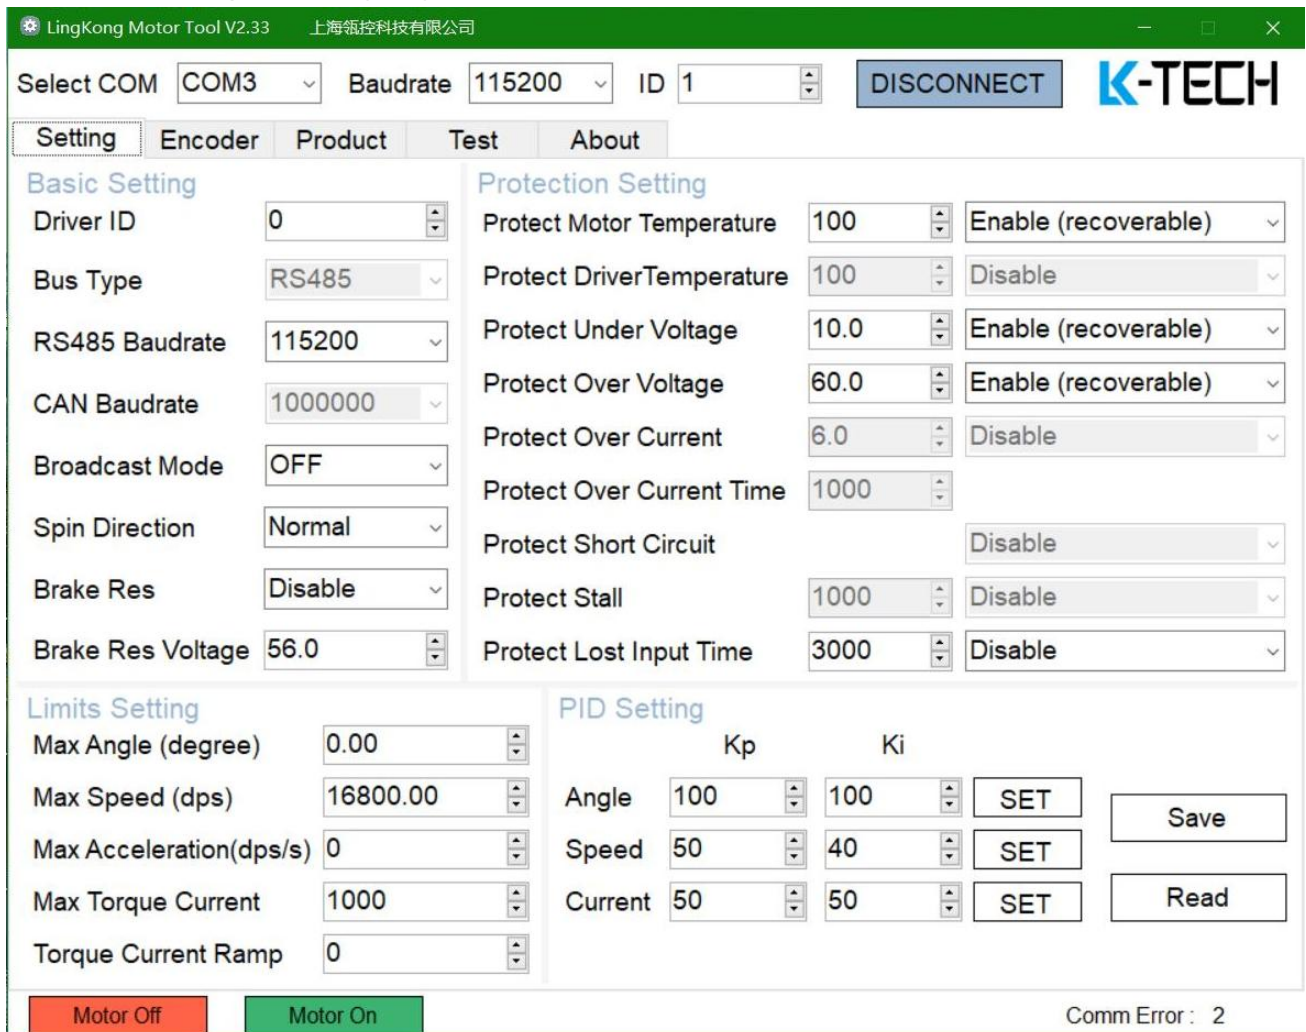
LingKong Motor Tool V2.33 上海瓴控科技有限公司

Select COM COM3 Baudrate 115200 ID 1 DISCONNECT K-TECH

Setting Encoder Product Test About

Basic Setting
Driver ID 0
Bus Type RS485
RS485 Baudrate 115200
CAN Baudrate 1000000
Broadcast Mode OFF
Spin Direction Normal
Brake Res Disable
Brake Res Voltage 56.0

Protection Setting
Protect Motor Temperature 100 Enable (recoverable)
Protect DriverTemperature 100 Disable
Protect Under Voltage 10.0 Enable (recoverable)
Protect Over Voltage 60.0 Enable (recoverable)
Protect Over Current 6.0 Disable
Protect Over Current Time 1000
Protect Short Circuit Disable
Protect Stall 1000 Disable
Protect Lost Input Time 3000 Disable

Limits Setting
Max Angle (degree) 0.00
Max Speed (dps) 16800.00
Max Acceleration(dps/s) 0
Max Torque Current 1000
Torque Current Ramp 0

PID Setting
| | Kp | Ki | |
|---|---|---|---|
| Angle | 100 | 100 | SET |
| Speed | 50 | 40 | SET |
| Current | 50 | 50 | SET |

Save
Read

Motor Off Motor On Comm Error : 2